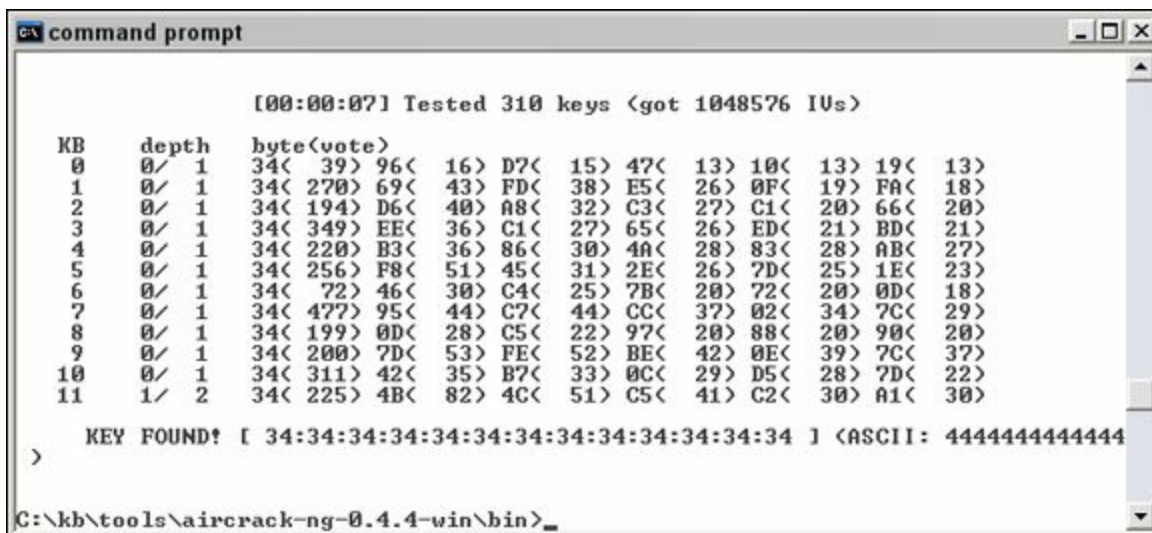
command prompt

[00:00:07] Tested 310 keys (got 1048576 IVs)

| KB | depth | byte(vote) | | | | | |
|---|---|---|---|---|---|---|---|
| 0 | 0/ 1 | 34( 39) | 96( 16) | D7( 15) | 47( 13) | 10( 13) | 19( 13) |
| 1 | 0/ 1 | 34( 270) | 69( 43) | FD( 38) | E5( 26) | 0F( 19) | FA( 18) |
| 2 | 0/ 1 | 34( 194) | D6( 40) | A8( 32) | C3( 27) | C1( 20) | 66( 20) |
| 3 | 0/ 1 | 34( 349) | EE( 36) | C1( 27) | 65( 26) | ED( 21) | BD( 21) |
| 4 | 0/ 1 | 34( 220) | B3( 36) | 86( 30) | 4A( 28) | 83( 28) | AB( 27) |
| 5 | 0/ 1 | 34( 256) | F8( 51) | 45( 31) | 2E( 26) | 7D( 25) | 1E( 23) |
| 6 | 0/ 1 | 34( 72) | 46( 30) | C4( 25) | 7B( 20) | 72( 20) | 0D( 18) |
| 7 | 0/ 1 | 34( 477) | 95( 44) | C7( 44) | CC( 37) | 02( 34) | 7C( 29) |
| 8 | 0/ 1 | 34( 199) | 0D( 28) | C5( 22) | 97( 20) | 88( 20) | 90( 20) |
| 9 | 0/ 1 | 34( 200) | 7D( 53) | FE( 52) | BE( 42) | 0E( 39) | 7C( 37) |
| 10 | 0/ 1 | 34( 311) | 42( 35) | B7( 33) | 0C( 29) | D5( 28) | 7D( 22) |
| 11 | 1/ 2 | 34( 225) | 4B( 82) | 4C( 51) | C5( 41) | C2( 30) | A1( 30) |

KEY FOUND! [ 34:34:34:34:34:34:34:34:34:34:34:34:34 ] (ASCII: 4444444444444 )

C:\kb\tools\aircrack-ng-0.4.4-win\bin>_